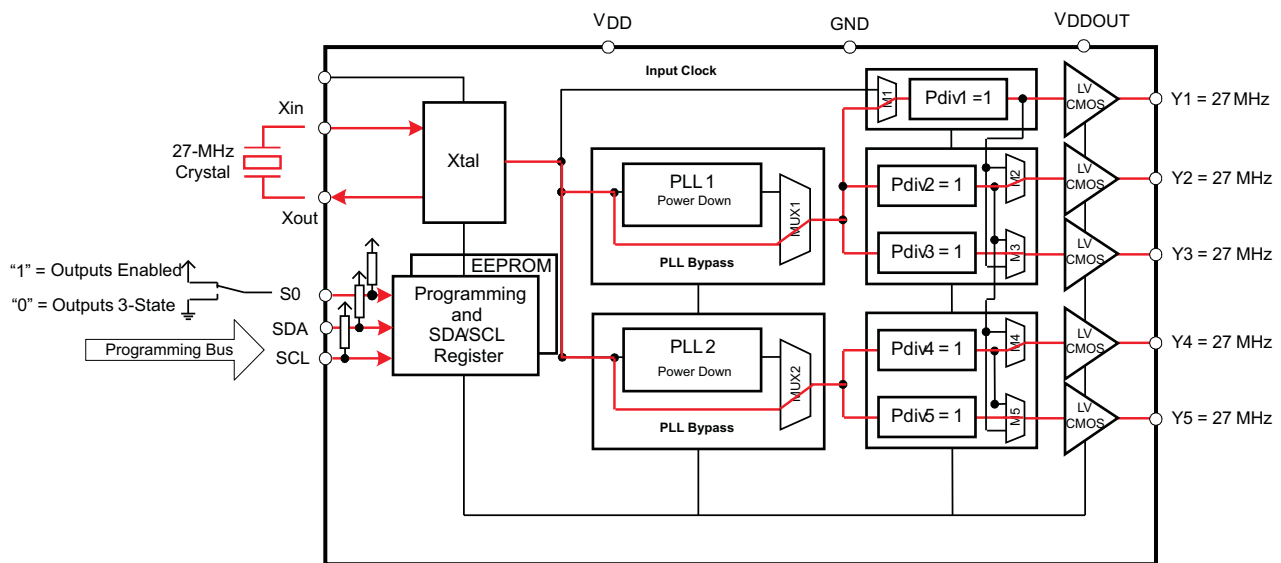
VDD
GND
VDDOUT
Input Clock
Xin
27-MHz Crystal
Xout
Xtal
PLL 1
Power Down
MUX1
PLL Bypass
M1
Pdiv1 =1
LV CMOS
Y1 = 27 MHz
Pdiv2 = 1
M2
LV CMOS
Y2 = 27 MHz
Pdiv3 = 1
M3
LV CMOS
Y3 = 27 MHz
"1" = Outputs Enabled
"0" = Outputs 3-State
S0
SDA
SCL
Programming Bus
EEPROM
Programming and SDA/SCL Register
PLL 2
Power Down
MUX2
PLL Bypass
Pdiv4 = 1
M4
LV CMOS
Y4 = 27 MHz
Pdiv5 = 1
M5
LV CMOS
Y5 = 27 MHz